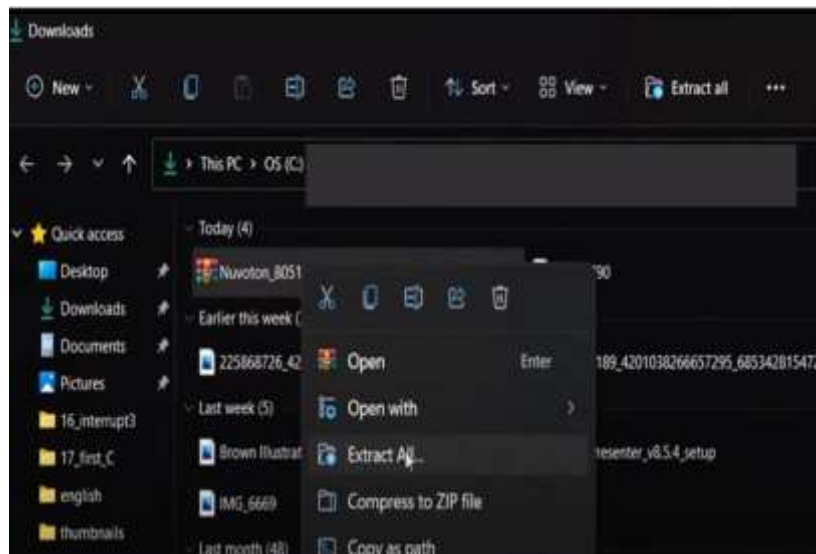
Downloads

New Sort View Extract all •••

This PC > OS (C:)

Quick access
Desktop
Downloads
Documents
Pictures
16_interrupt3
17_first_C
english
thumbnails

Today (4)
Nuvoton_8051
90
Earlier this week (
225868726_42
189_4201038266657295_685342815472
Last week (5)
Brown Illustrat
resenter_v8.5.4_setup
IMG_6669
Last month (48)

Open Enter
Open with
Extract All...
Compress to ZIP file
Copy as path